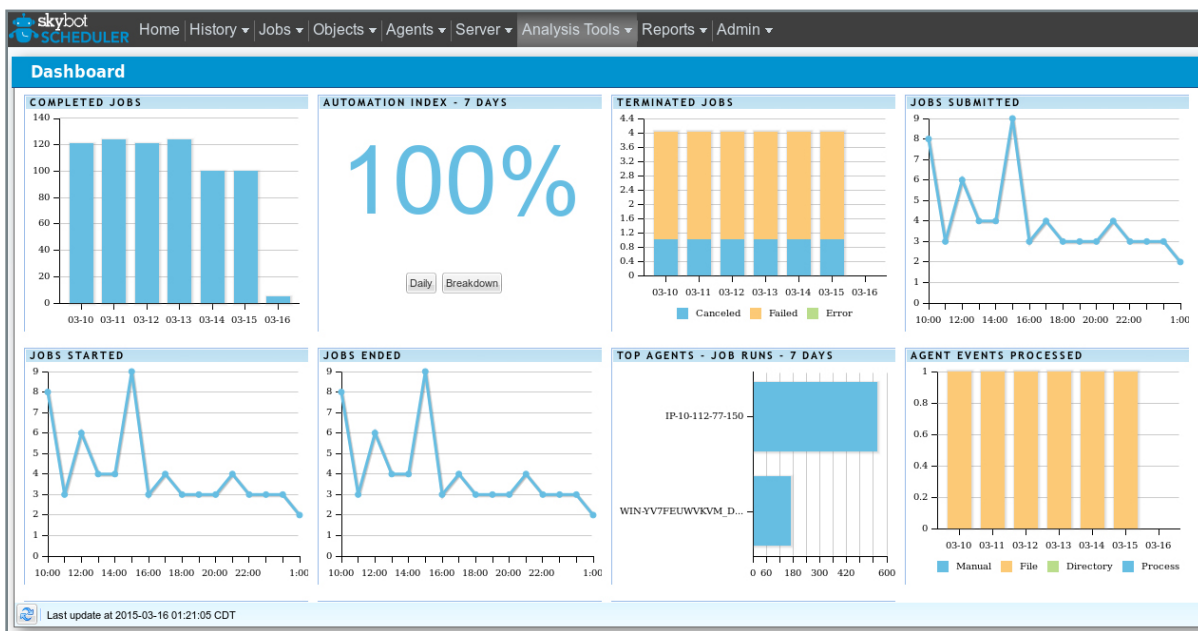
skybot SCHEDULER Home History ▾ Jobs ▾ Objects ▾ Agents ▾ Server ▾ Analysis Tools ▾ Reports ▾ Admin ▾

Dashboard

COMPLETED JOBS
140
120
100
80
60
40
20
0
03-10 03-11 03-12 03-13 03-14 03-15 03-16

AUTOMATION INDEX - 7 DAYS
100%
Daily Breakdown

TERMINATED JOBS
4.4
4
3.6
3.2
2.8
2.4
2
1.6
1.2
0.8
0.4
0
03-10 03-11 03-12 03-13 03-14 03-15 03-16
Canceled Failed Error

JOBS SUBMITTED
9
8
7
6
5
4
3
2
1
0
10:00 12:00 14:00 16:00 18:00 20:00 22:00 1:00

JOBS STARTED
9
8
7
6
5
4
3
2
1
0
10:00 12:00 14:00 16:00 18:00 20:00 22:00 1:00

JOBS ENDED
9
8
7
6
5
4
3
2
1
0
10:00 12:00 14:00 16:00 18:00 20:00 22:00 1:00

TOP AGENTS - JOB RUNS - 7 DAYS
IP-10-112-77-150
WIN-YV7FEUWVKVM_D...
0 60 180 300 420 600

AGENT EVENTS PROCESSED
1
0.9
0.8
0.7
0.6
0.5
0.4
0.3
0.2
0.1
0
03-10 03-11 03-12 03-13 03-14 03-15 03-16
Manual File Directory Process

Last update at 2015-03-16 01:21:05 CDT